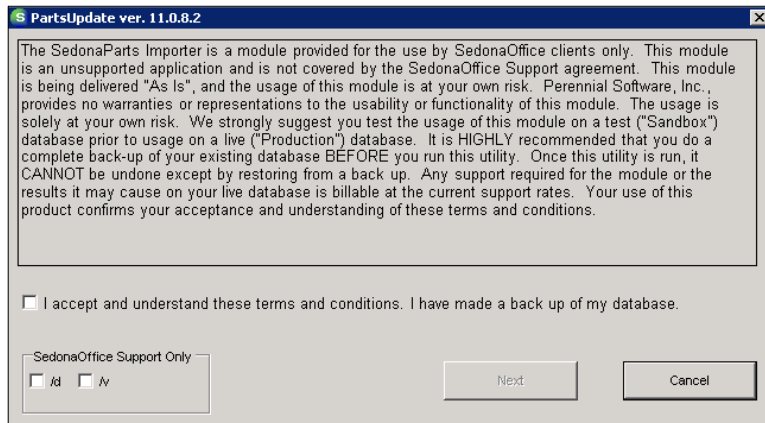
PartsUpdate ver. 11.0.8.2

The SedonaParts Importer is a module provided for the use by SedonaOffice clients only. This module is an unsupported application and is not covered by the SedonaOffice Support agreement. This module is being delivered "As Is", and the usage of this module is at your own risk. Perennial Software, Inc., provides no warranties or representations to the usability or functionality of this module. The usage is solely at your own risk. We strongly suggest you test the usage of this module on a test ("Sandbox") database prior to usage on a live ("Production") database. It is HIGHLY recommended that you do a complete back-up of your existing database BEFORE you run this utility. Once this utility is run, it CANNOT be undone except by restoring from a back up. Any support required for the module or the results it may cause on your live database is billable at the current support rates. Your use of this product confirms your acceptance and understanding of these terms and conditions.

I accept and understand these terms and conditions. I have made a back up of my database.

SedonaOffice Support Only

/d /v

Next

Cancel